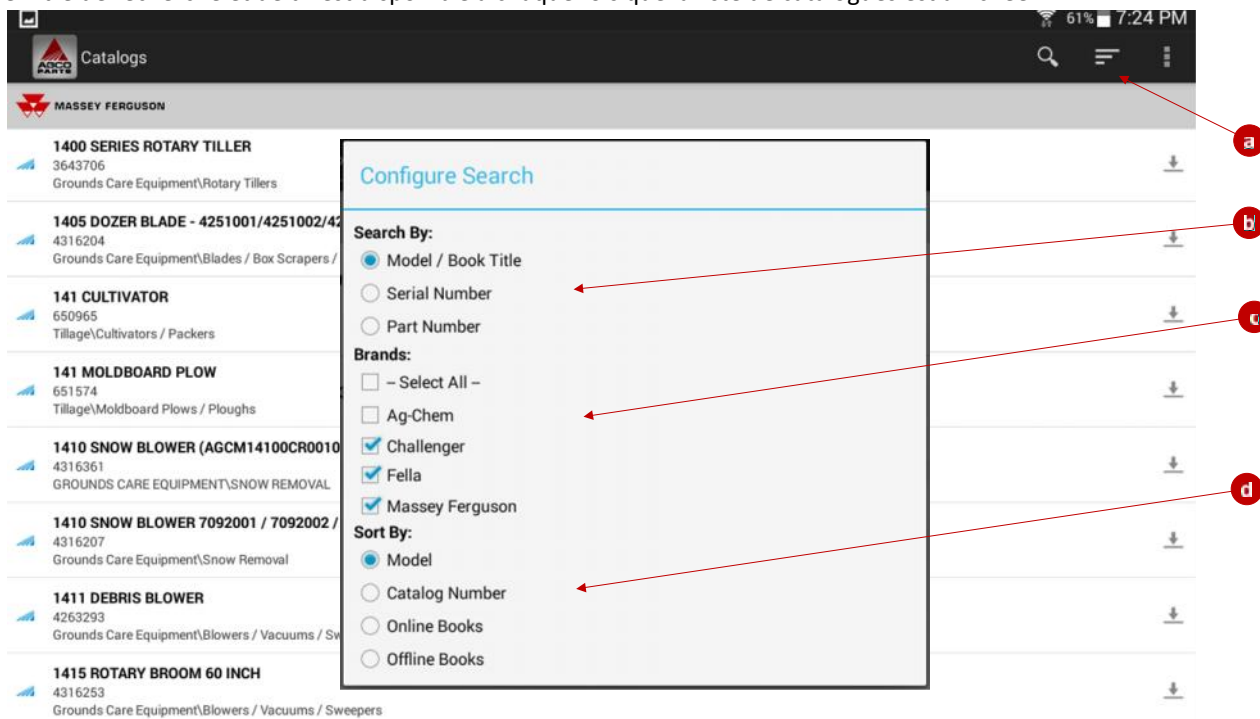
61% 7:24 PM

AGCO PARTS Catalogs

MASSEY FERGUSON

1400 SERIES ROTARY TILLER
3643706
Grounds Care Equipment\Rotary Tillers

1405 DOZER BLADE - 4251001/4251002/42
4316204
Grounds Care Equipment\Blades / Box Scrapers /

141 CULTIVATOR
650965
Tillage\Cultivators / Packers

141 MOLDBOARD PLOW
651574
Tillage\Moldboard Plows / Ploughs

1410 SNOW BLOWER (AGCM14100CR0010
4316361
GROUNDS CARE EQUIPMENT\SNOW REMOVAL

1410 SNOW BLOWER 7092001 / 7092002 /
4316207
Grounds Care Equipment\Snow Removal

1411 DEBRIS BLOWER
4263293
Grounds Care Equipment\Blowers / Vacuums / Sw

1415 ROTARY BROOM 60 INCH
4316253
Grounds Care Equipment\Blowers / Vacuums / Sweepers

Configure Search

Search By:
Model / Book Title
Serial Number
Part Number

Brands:
– Select All –
Ag-Chem
Challenger
Fella
Massey Ferguson

Sort By:
Model
Catalog Number
Online Books
Offline Books

a
b
c
d